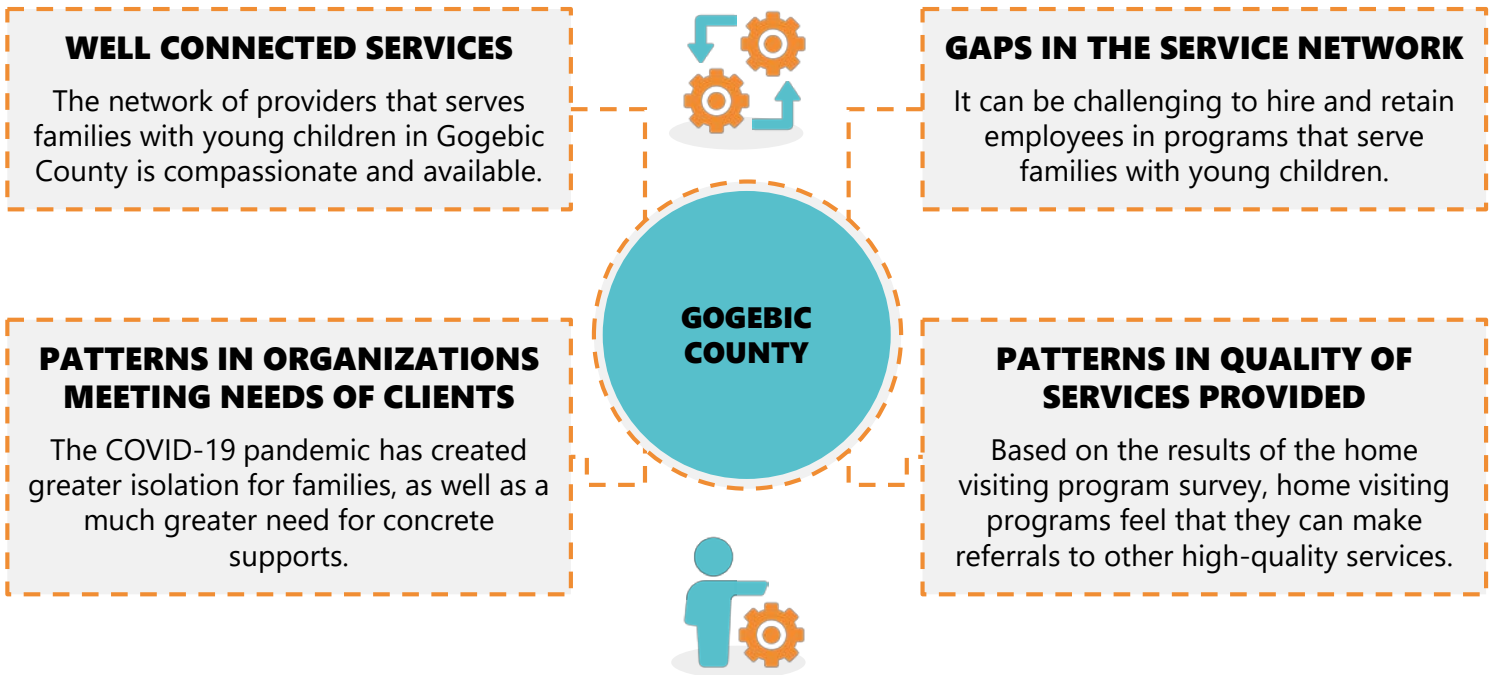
WELL CONNECTED SERVICES

The network of providers that serves families with young children in Gogebic County is compassionate and available.

GAPS IN THE SERVICE NETWORK

It can be challenging to hire and retain employees in programs that serve families with young children.

GOGEBIC COUNTY

PATTERNS IN ORGANIZATIONS MEETING NEEDS OF CLIENTS

The COVID-19 pandemic has created greater isolation for families, as well as a much greater need for concrete supports.

PATTERNS IN QUALITY OF SERVICES PROVIDED

Based on the results of the home visiting program survey, home visiting programs feel that they can make referrals to other high-quality services.